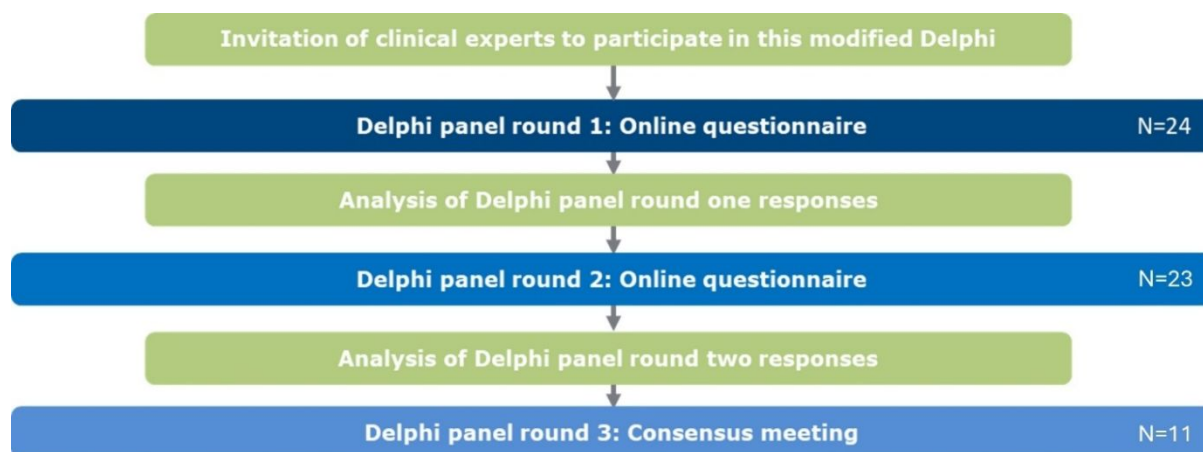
Invitation of clinical experts to participate in this modified Delphi

Delphi panel round 1: Online questionnaire

N=24

Analysis of Delphi panel round one responses

Delphi panel round 2: Online questionnaire

N=23

Analysis of Delphi panel round two responses

Delphi panel round 3: Consensus meeting

N=11